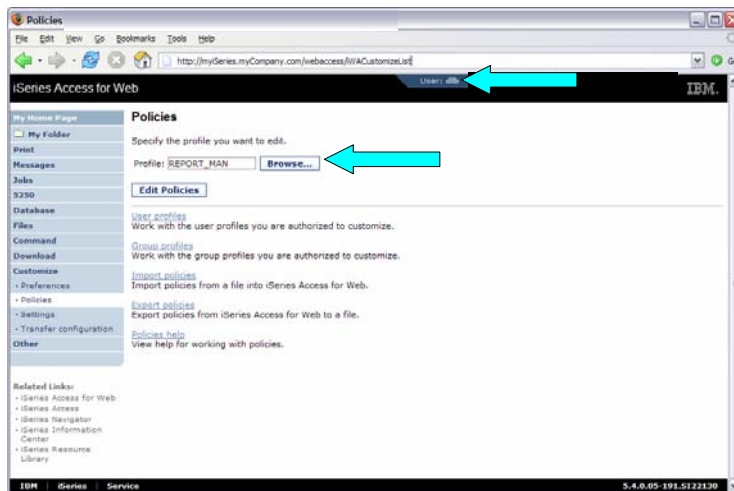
Policies

File Edit View Go Bookmarks Tools Help

http://myiSeries.myCompany.com/webaccess/iWACustomizeList

iSeries Access for Web

User: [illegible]

IBM.

My Home Page
My Folder
Print
Messages
Jobs
5250
Database
Files
Command
Download
Customize
- Preferences
- Policies
- Settings
- Transfer configuration
Other

Related Links:
- iSeries Access for Web
- iSeries Access
- iSeries Navigator
- iSeries Information Center
- iSeries Resource Library

Policies

Specify the profile you want to edit.

Profile: REPORT_MAN Browse...

Edit Policies

User profiles
Work with the user profiles you are authorized to customize.

Group profiles
Work with the group profiles you are authorized to customize.

Import policies
Import policies from a file into iSeries Access for Web.

Export policies
Export policies from iSeries Access for Web to a file.

Policies help
View help for working with policies.

IBM | iSeries | Service

5.4.0.05-191.5122130